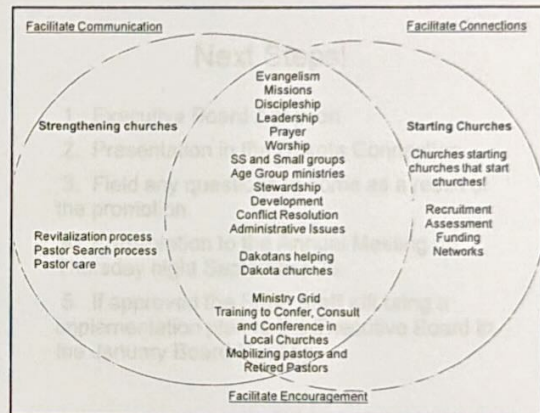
Facilitate Communication

Facilitate Connections

Next Steps!

Strengthening churches

Revitalization process
Pastor Search process
Pastor care

Evangelism
Missions
Discipleship
Leadership
Prayer
Worship
SS and Small groups
Age Group ministries
Stewardship
Development
Conflict Resolution
Administrative Issues

Dakotans helping
Dakota churches

Ministry Grid
Training to Confer, Consult and Conference in Local Churches
Mobilizing pastors and Retired Pastors

Starting Churches

Churches starting churches that start churches!

Recruitment
Assessment
Funding
Networks

1. Executive Board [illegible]
2. Presentation in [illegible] Convention
3. Field any questions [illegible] as a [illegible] the promotion
4. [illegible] to the Annual Meeting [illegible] night September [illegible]
5. If approved the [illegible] a implementation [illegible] Executive Board in the January Board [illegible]

Facilitate Encouragement